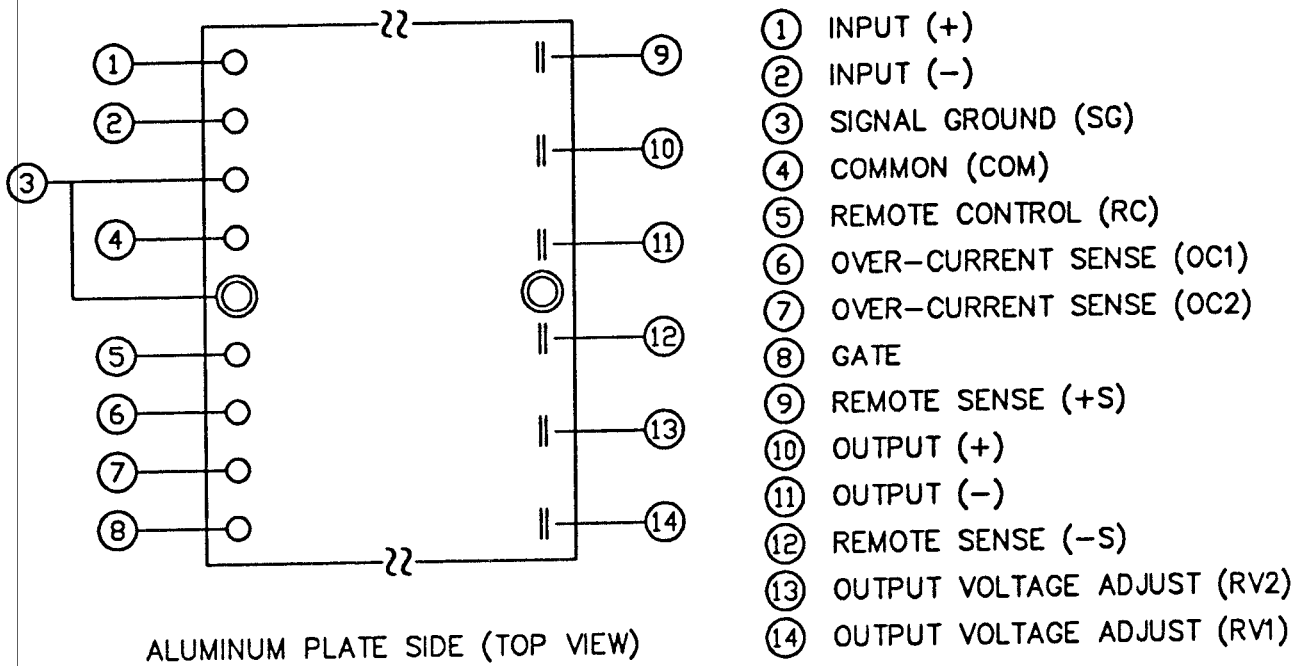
1
2
3
4
5
6
7
8
9
10
11
12
13
14

ALUMINUM PLATE SIDE (TOP VIEW)

1 INPUT (+)
2 INPUT (–)
3 SIGNAL GROUND (SG)
4 COMMON (COM)
5 REMOTE CONTROL (RC)
6 OVER–CURRENT SENSE (OC1)
7 OVER–CURRENT SENSE (OC2)
8 GATE
9 REMOTE SENSE (+S)
10 OUTPUT (+)
11 OUTPUT (–)
12 REMOTE SENSE (–S)
13 OUTPUT VOLTAGE ADJUST (RV2)
14 OUTPUT VOLTAGE ADJUST (RV1)